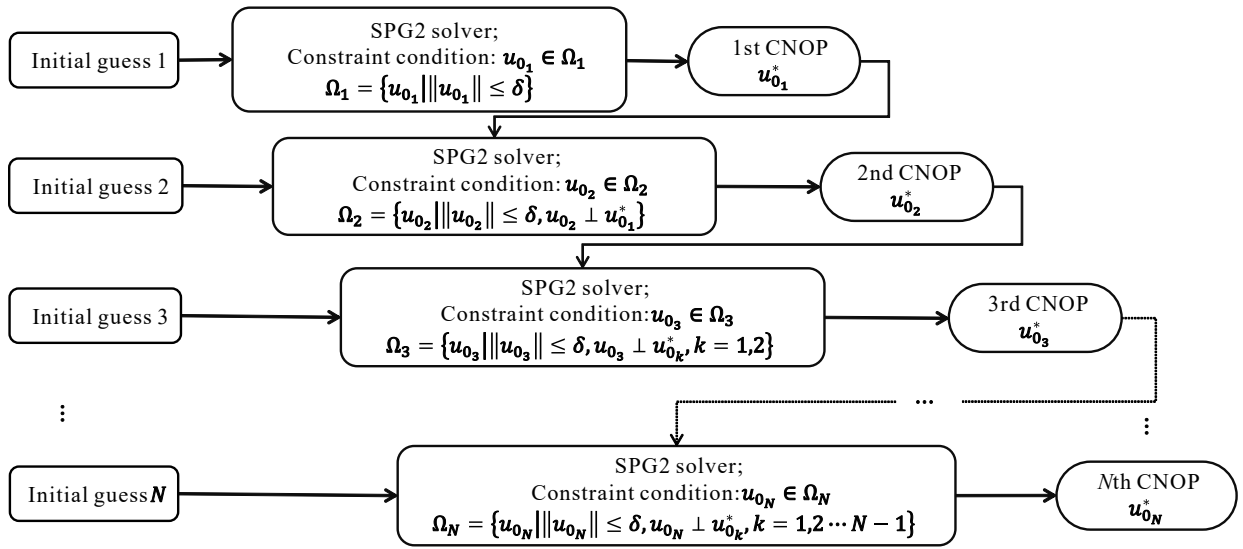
Initial guess 1

SPG2 solver;
Constraint condition: $u_{0_1} \in \Omega_1$
$\Omega_1 = \{u_{0_1} | \|u_{0_1}\| \leq \delta\}$

1st CNOP
$u_{0_1}^*$

Initial guess 2

SPG2 solver;
Constraint condition: $u_{0_2} \in \Omega_2$
$\Omega_2 = \{u_{0_2} | \|u_{0_2}\| \leq \delta, u_{0_2} \perp u_{0_1}^*\}$

2nd CNOP
$u_{0_2}^*$

Initial guess 3

SPG2 solver;
Constraint condition: $u_{0_3} \in \Omega_3$
$\Omega_3 = \{u_{0_3} | \|u_{0_3}\| \leq \delta, u_{0_3} \perp u_{0_k}^*, k = 1,2\}$

3rd CNOP
$u_{0_3}^*$

⋮

…

⋮

Initial guess $N$

SPG2 solver;
Constraint condition: $u_{0_N} \in \Omega_N$
$\Omega_N = \{u_{0_N} | \|u_{0_N}\| \leq \delta, u_{0_N} \perp u_{0_k}^*, k = 1,2 \cdots N-1\}$

$N$th CNOP
$u_{0_N}^*$